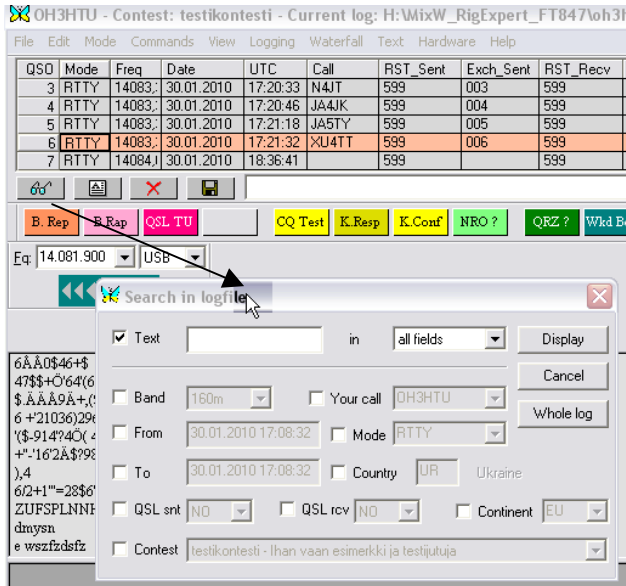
OH3HTU - Contest: testikontesti - Current log: H:\MixW_RigExpert_FT847\oh3

File Edit Mode Commands View Logging Waterfall Text Hardware Help

| QSO | Mode | Freq | Date | UTC | Call | RST_Sent | Exch_Sent | RST_Recv |
|---|---|---|---|---|---|---|---|---|
| 3 | RTTY | 14083,: | 30.01.2010 | 17:20:33 | N4JT | 599 | 003 | 599 |
| 4 | RTTY | 14083,: | 30.01.2010 | 17:20:46 | JA4JK | 599 | 004 | 599 |
| 5 | RTTY | 14083,: | 30.01.2010 | 17:21:18 | JA5TY | 599 | 005 | 599 |
| 6 | RTTY | 14083,: | 30.01.2010 | 17:21:32 | XU4TT | 599 | 006 | 599 |
| 7 | RTTY | 14084,I | 30.01.2010 | 18:36:41 | | 599 | | 599 |

B. Rep B.Rap QSL TU CQ Test K.Resp K.Conf NRO ? QRZ ? Wkd B

Fq: 14.081.900 USB

6ÅÅ0$46+$
47$$+Ö'64'(6
$.ÅÅÅ9Å+,(
6 +'21036)29
'($-914'?4Ö( 4
+"-'16'2Å$?9
),4
6/2+1'"=28$6
ZUFSPLNNH
dmysn
e wszfzdsfz

Search in logfile

Text in all fields Display

Cancel

Whole log

Band 160m Your call OH3HTU

From 30.01.2010 17:08:32 Mode RTTY

To 30.01.2010 17:08:32 Country UR Ukraine

QSL snt NO QSL rcv NO Continent EU

Contest testikontesti - Ihan vaan esimerkki ja testijutuja